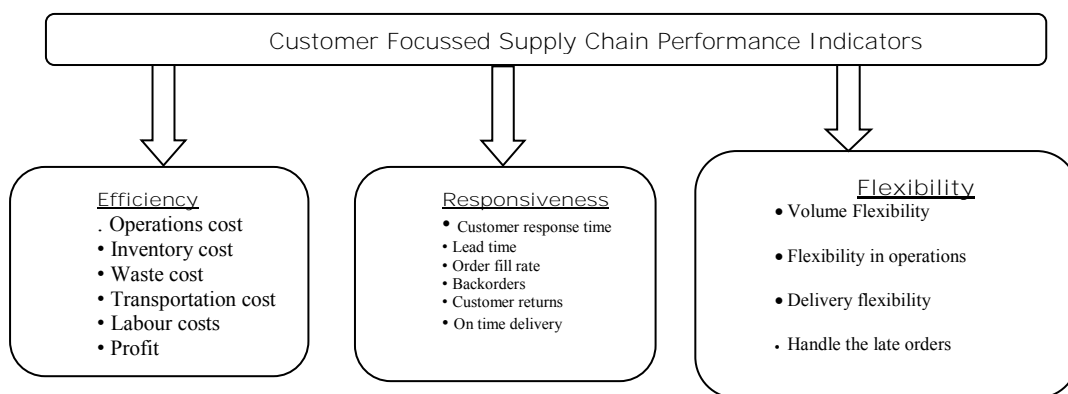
Customer Focussed Supply Chain Performance Indicators

Efficiency
. Operations cost
• Inventory cost
• Waste cost
• Transportation cost
• Labour costs
• Profit

Responsiveness
• Customer response time
• Lead time
• Order fill rate
• Backorders
• Customer returns
• On time delivery

Flexibility
• Volume Flexibility
• Flexibility in operations
• Delivery flexibility
• Handle the late orders